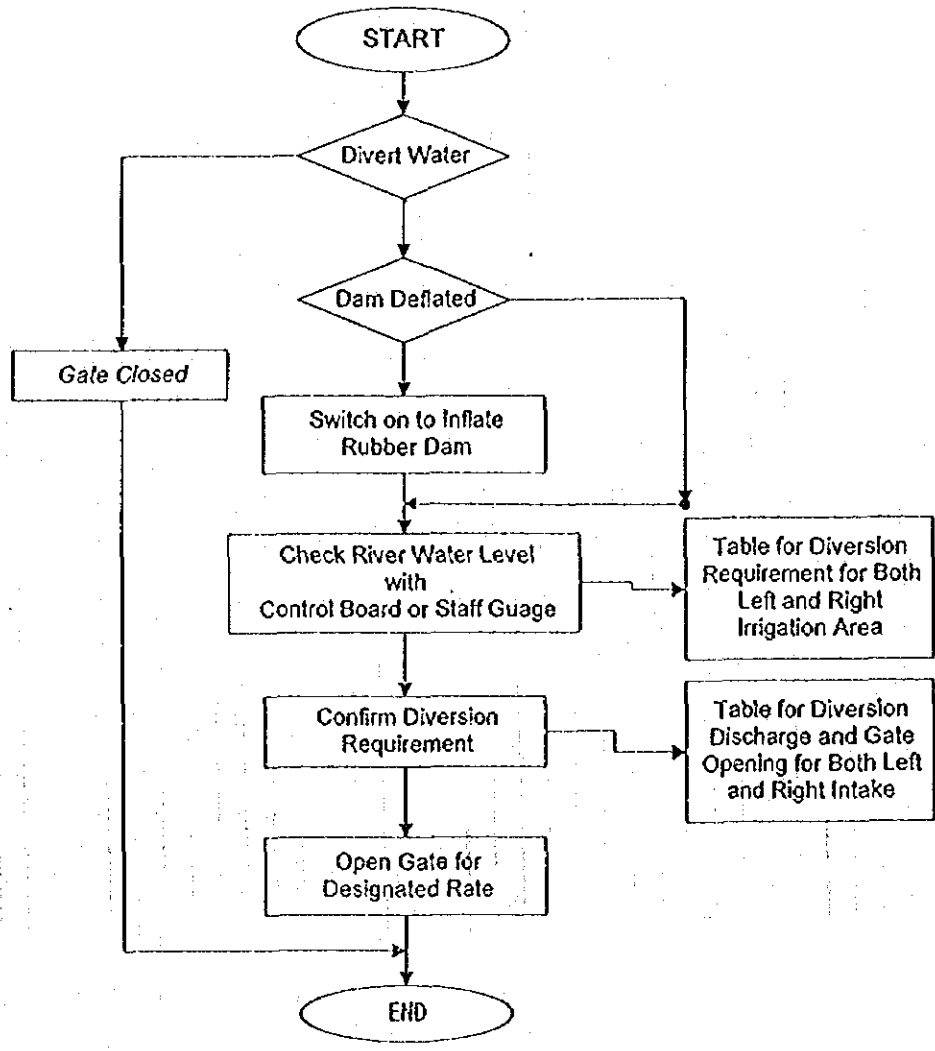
START

Divert Water

Dam Deflated

Gate Closed

Switch on to Inflate Rubber Dam

Check River Water Level with Control Board or Staff Guage

Table for Diversion Requirement for Both Left and Right Irrigation Area

Confirm Diversion Requirement

Table for Diversion Discharge and Gate Opening for Both Left and Right Intake

Open Gate for Designated Rate

END